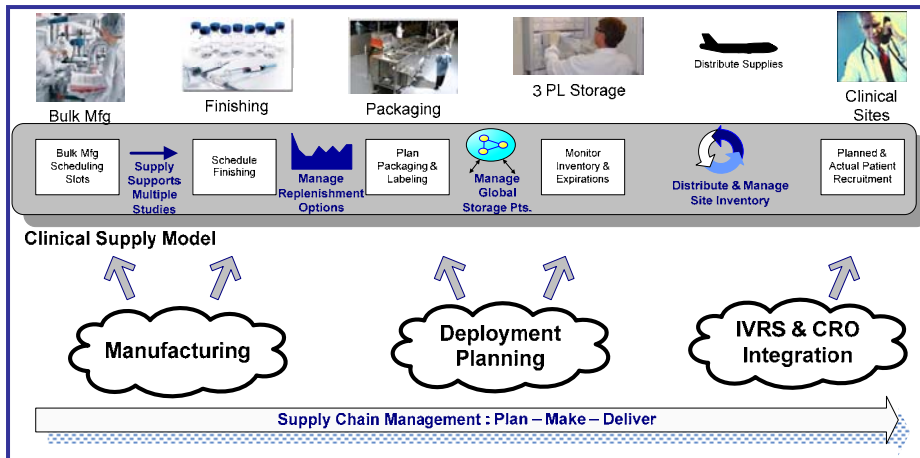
Bulk Mfg

Finishing

Packaging

3 PL Storage

Distribute Supplies

Clinical Sites

Bulk Mfg Scheduling Slots

Supply Supports Multiple Studies

Schedule Finishing

Manage Replenishment Options

Plan Packaging & Labeling

Manage Global Storage Pts.

Monitor Inventory & Expirations

Distribute & Manage Site Inventory

Planned & Actual Patient Recruitment

Clinical Supply Model

Manufacturing

Deployment Planning

IVRS & CRO Integration

Supply Chain Management : Plan – Make – Deliver